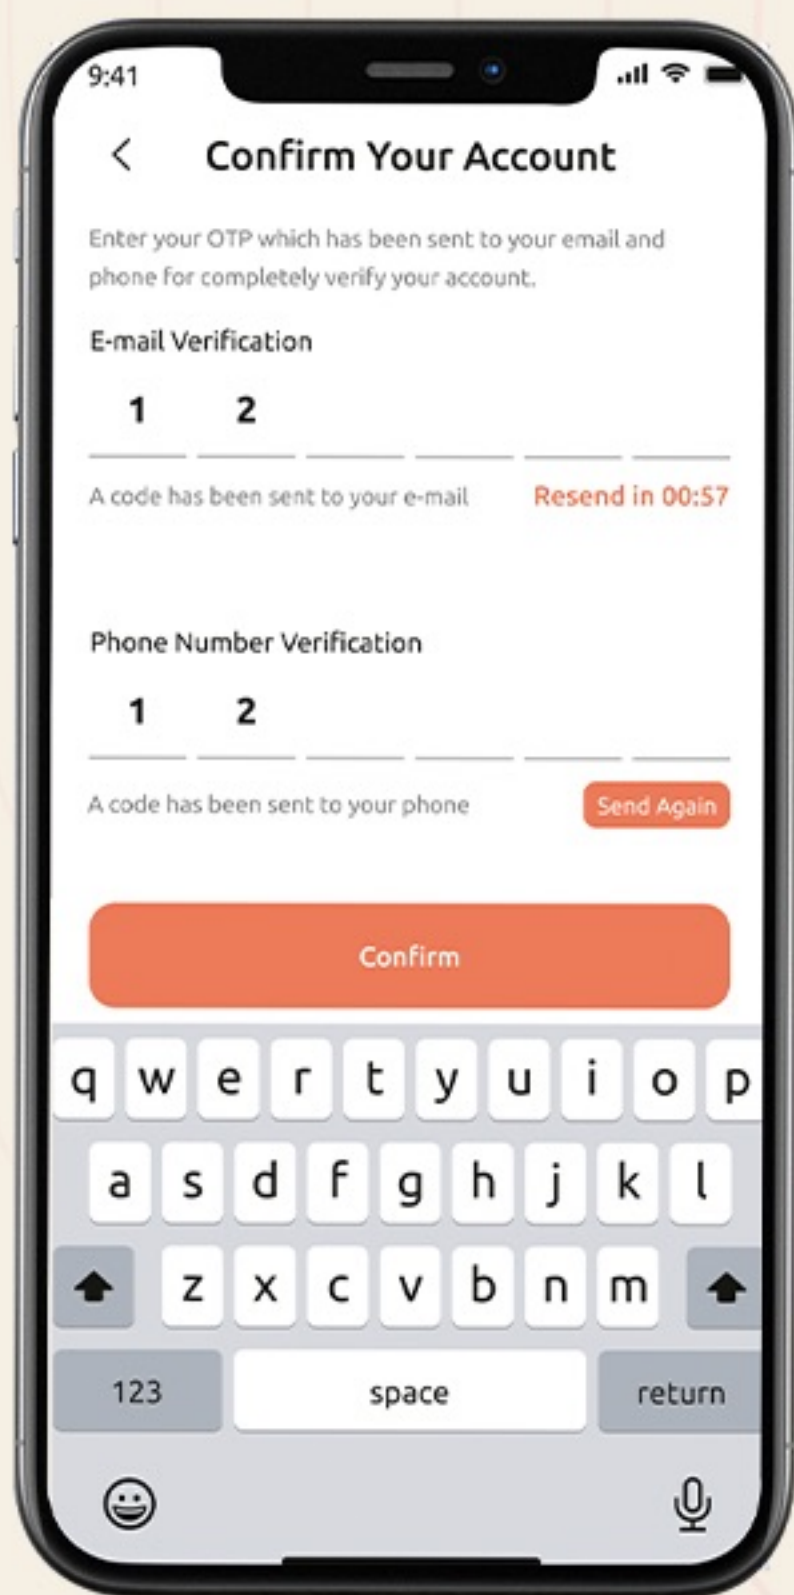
9:41

Confirm Your Account

Enter your OTP which has been sent to your email and phone for completely verify your account.

E-mail Verification

1 2

A code has been sent to your e-mail

Resend in 00:57

Phone Number Verification

1 2

A code has been sent to your phone

Send Again

Confirm

q w e r t y u i o p
a s d f g h j k l
z x c v b n m
123 space return